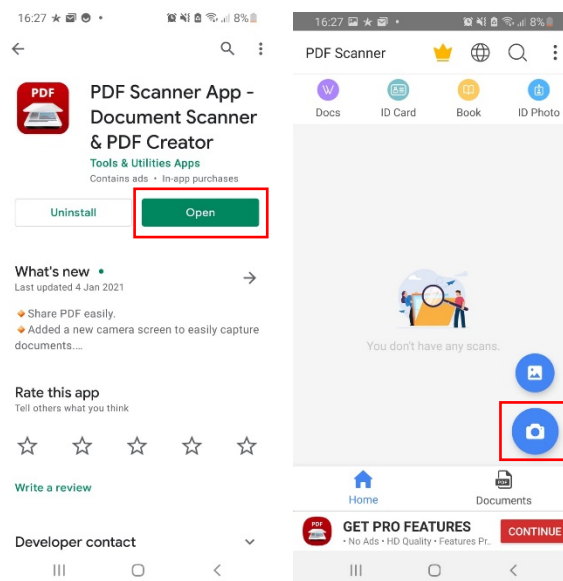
16:27 8%

PDF

PDF Scanner App - Document Scanner & PDF Creator
Tools & Utilities Apps
Contains ads • In-app purchases

Uninstall
Open

What's new •
Last updated 4 Jan 2021

Share PDF easily.
Added a new camera screen to easily capture documents....

Rate this app
Tell others what you think

Write a review

Developer contact

16:27 8%

PDF Scanner

W Docs
ID Card
Book
ID Photo

You don't have any scans.

Home
Documents

GET PRO FEATURES
• No Ads • HD Quality • Features Pr..
CONTINUE